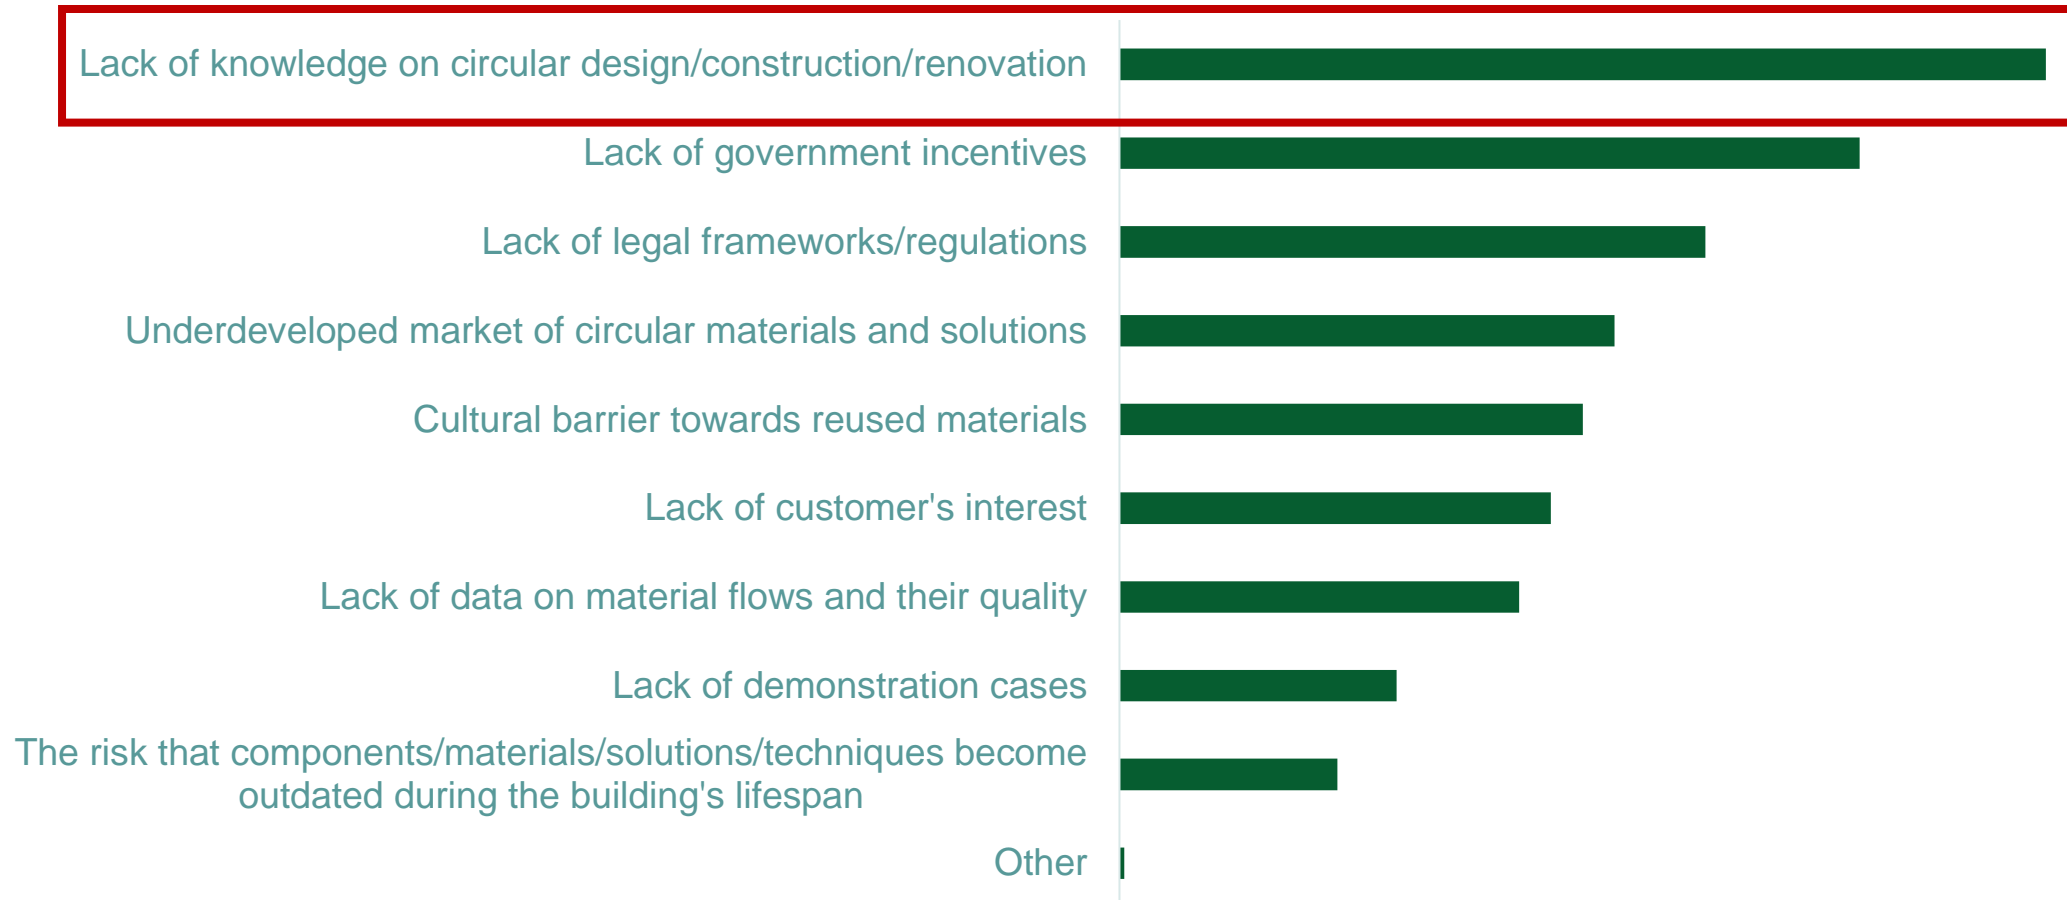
Lack of knowledge on circular design/construction/renovation

Lack of government incentives

Lack of legal frameworks/regulations

Underdeveloped market of circular materials and solutions

Cultural barrier towards reused materials

Lack of customer's interest

Lack of data on material flows and their quality

Lack of demonstration cases

The risk that components/materials/solutions/techniques become outdated during the building's lifespan

Other